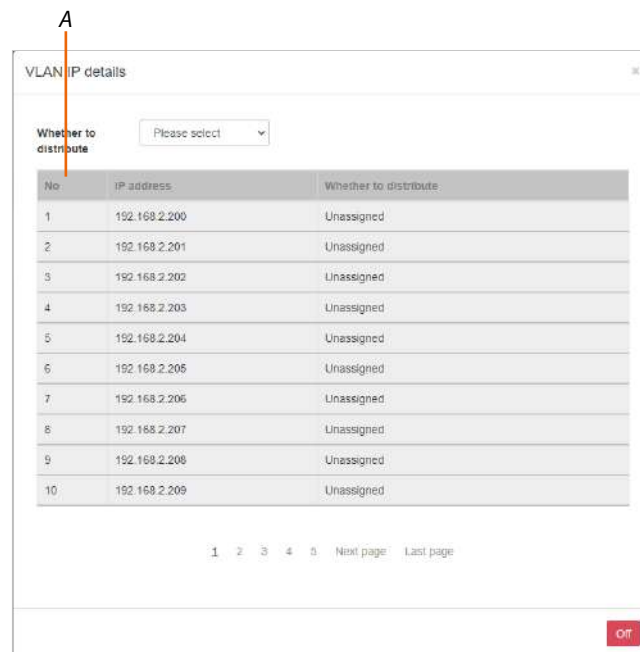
A

VLAN IP details

×

Whether to distribute

Please select

| No | IP address | Whether to distribute |
|---|---|---|
| 1 | 192.168.2.200 | Unassigned |
| 2 | 192.168.2.201 | Unassigned |
| 3 | 192.168.2.202 | Unassigned |
| 4 | 192.168.2.203 | Unassigned |
| 5 | 192.168.2.204 | Unassigned |
| 6 | 192.168.2.205 | Unassigned |
| 7 | 192.168.2.206 | Unassigned |
| 8 | 192.168.2.207 | Unassigned |
| 9 | 192.168.2.208 | Unassigned |
| 10 | 192.168.2.209 | Unassigned |

1 2 3 4 5 Next page Last page

Off